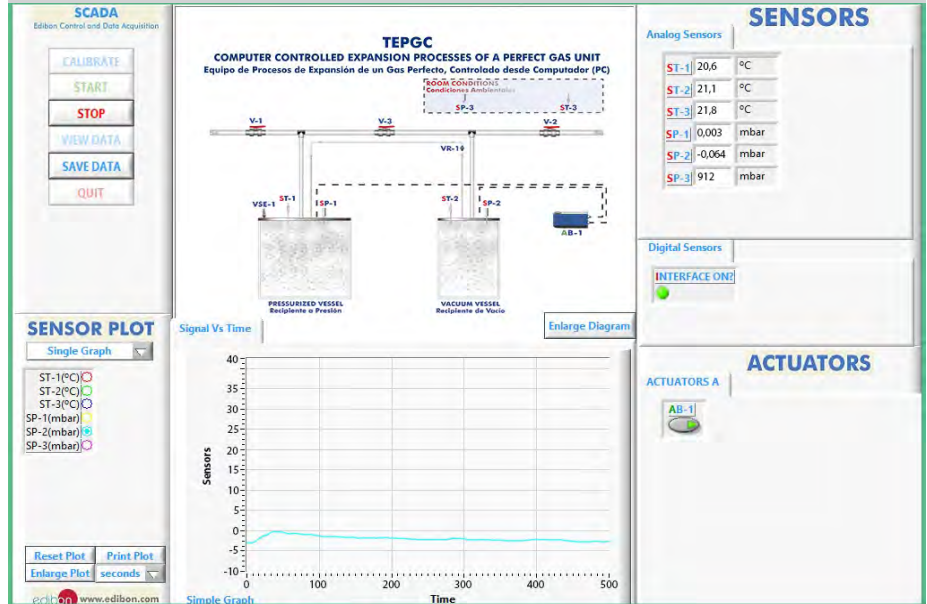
SCADA
Edibon Control and Data Acquisition

CALIBRATE
START
STOP
VIEW DATA
SAVE DATA
QUIT

TEPGC
COMPUTER CONTROLLED EXPANSION PROCESSES OF A PERFECT GAS UNIT
Equipo de Procesos de Expansión de un Gas Perfecto, Controlado desde Computador (PC)

ROOM CONDITIONS
Condiciones Ambientales
SP-3
ST-3
V-1
V-3
V-2
VR-10
VSE-1
ST-1
SP-1
ST-2
SP-2
AB-1
PRESSURIZED VESSEL
Recipiente a Presión
VACUUM VESSEL
Recipiente de Vacío

SENSORS
Analog Sensors
| | | |
|---|---|---|
| ST-1 | 20,6 | ºC |
| ST-2 | 21,1 | ºC |
| ST-3 | 21,8 | ºC |
| SP-1 | 0,003 | mbar |
| SP-2 | -0,064 | mbar |
| SP-3 | 912 | mbar |

Digital Sensors
INTERFACE ON?

SENSOR PLOT
Single Graph
ST-1(ºC)
ST-2(ºC)
ST-3(ºC)
SP-1(mbar)
SP-2(mbar)
SP-3(mbar)

Signal Vs Time
Enlarge Diagram
40
35
30
25
20
15
10
5
0
-5
-10
Sensors
0 100 200 300 400 500
Time
Simple Graph

Reset Plot
Print Plot
Enlarge Plot
seconds
edibon www.edibon.com

ACTUATORS
ACTUATORS A
AB-1